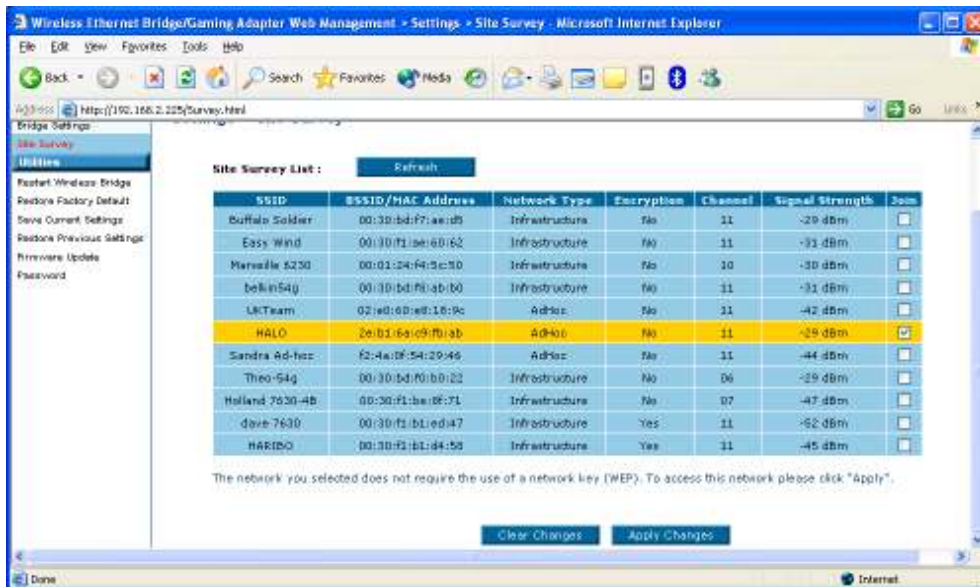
Wireless Ethernet Bridge/Gaming Adapter Web Management > Settings > Site Survey - Microsoft Internet Explorer

File Edit View Favorites Tools Help

Back Search Favorites Media

Address http://192.168.2.225/Survey.html Go Links

Bridge Settings
Site Survey
Utilities
Restart Wireless Bridge
Restore Factory Default
Save Current Settings
Restore Previous Settings
Firmware Update
Password

Site Survey List : Refresh

| SSID | BSSID/MAC Address | Network Type | Encryption | Channel | Signal Strength | Join |
|---|---|---|---|---|---|---|
| Buffalo Soldier | 00:30:bd:f7:ae:d5 | Infrastructure | No | 11 | -29 dBm | ☐ |
| Easy Wind | 00:30:f1:ae:60:62 | Infrastructure | No | 11 | -31 dBm | ☐ |
| Marseille 6230 | 00:01:24:f4:5c:50 | Infrastructure | No | 10 | -30 dBm | ☐ |
| belkin54g | 00:30:bd:f8:ab:b0 | Infrastructure | No | 11 | -31 dBm | ☐ |
| UKTeam | 02:e0:60:e8:18:9c | AdHoc | No | 11 | -42 dBm | ☐ |
| HALO | 2e:b1:6a:c9:fb:ab | AdHoc | No | 11 | -29 dBm | ☑ |
| Sandra Ad-hoc | f2:4a:0f:54:29:46 | AdHoc | No | 11 | -44 dBm | ☐ |
| Theo-54g | 00:30:bd:f0:b0:22 | Infrastructure | No | 06 | -29 dBm | ☐ |
| Holland 7630-4B | 00:30:f1:be:0f:71 | Infrastructure | No | 07 | -47 dBm | ☐ |
| dave 7630 | 00:30:f1:b1:ed:47 | Infrastructure | Yes | 11 | -62 dBm | ☐ |
| HARIBO | 00:30:f1:b1:d4:58 | Infrastructure | Yes | 11 | -45 dBm | ☐ |

The network you selected does not require the use of a network key (WEP). To access this network please click "Apply".

Clear Changes Apply Changes

Done Internet